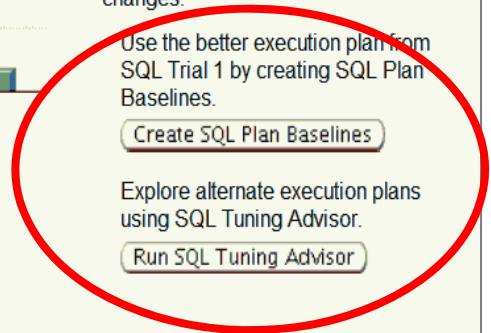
changes.

Use the better execution plan from SQL Trial 1 by creating SQL Plan Baselines.

Create SQL Plan Baselines

Explore alternate execution plans using SQL Tuning Advisor.

Run SQL Tuning Advisor